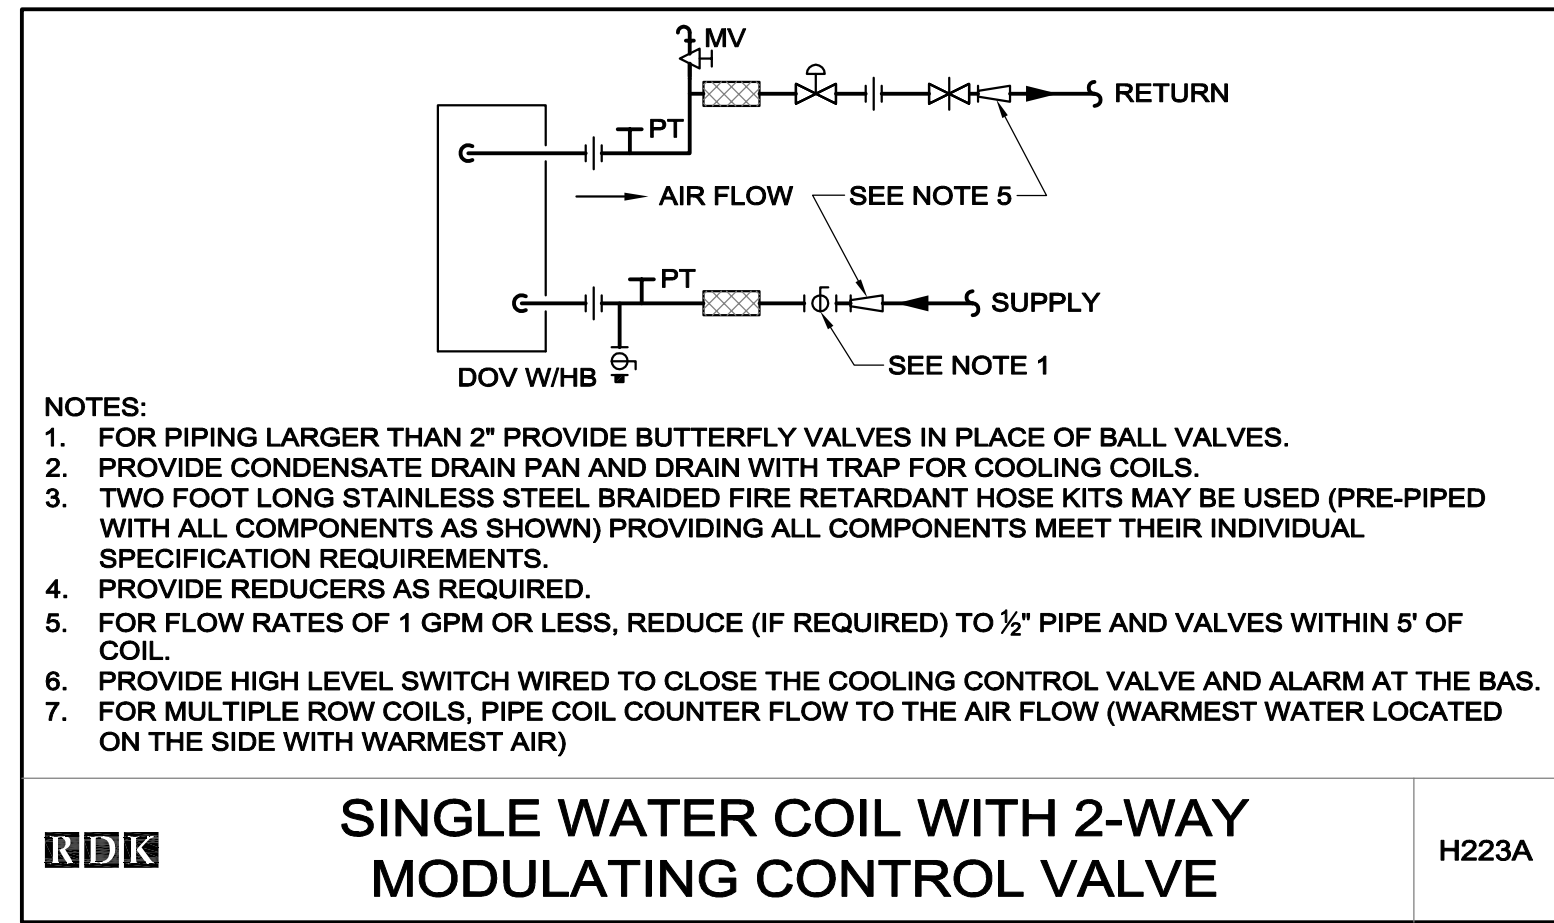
MV

PT

RETURN

AIR FLOW

SEE NOTE 5

PT

SUPPLY

DOV W/HB

SEE NOTE 1

NOTES:
1. FOR PIPING LARGER THAN 2" PROVIDE BUTTERFLY VALVES IN PLACE OF BALL VALVES.
2. PROVIDE CONDENSATE DRAIN PAN AND DRAIN WITH TRAP FOR COOLING COILS.
3. TWO FOOT LONG STAINLESS STEEL BRAIDED FIRE RETARDANT HOSE KITS MAY BE USED (PRE-PIPED WITH ALL COMPONENTS AS SHOWN) PROVIDING ALL COMPONENTS MEET THEIR INDIVIDUAL SPECIFICATION REQUIREMENTS.
4. PROVIDE REDUCERS AS REQUIRED.
5. FOR FLOW RATES OF 1 GPM OR LESS, REDUCE (IF REQUIRED) TO $\frac{1}{2}$" PIPE AND VALVES WITHIN 5' OF COIL.
6. PROVIDE HIGH LEVEL SWITCH WIRED TO CLOSE THE COOLING CONTROL VALVE AND ALARM AT THE BAS.
7. FOR MULTIPLE ROW COILS, PIPE COIL COUNTER FLOW TO THE AIR FLOW (WARMEST WATER LOCATED ON THE SIDE WITH WARMEST AIR)

RDK

SINGLE WATER COIL WITH 2-WAY MODULATING CONTROL VALVE

H223A